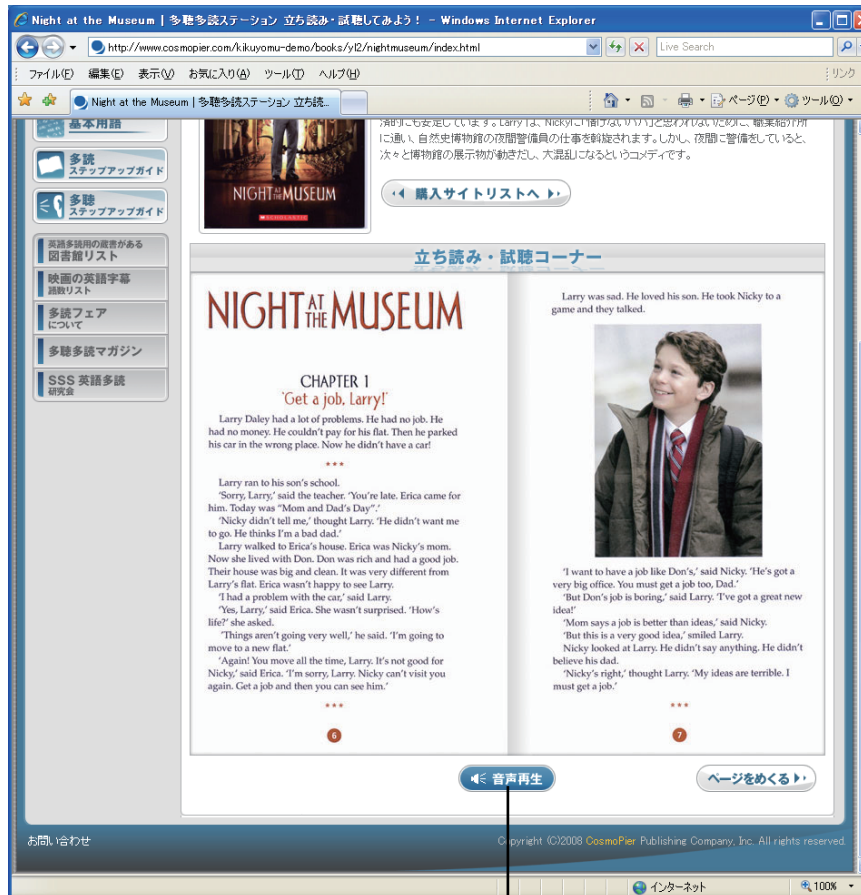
Night at the Museum | 多聴多読ステーション 立ち読み・試聴してみよう！ - Windows Internet Explorer

http://www.cosmopier.com/kikuyomu-demo/books/yl2/nightmuseum/index.html

Live Search

ファイル(F) 編集(E) 表示(V) お気に入り(A) ツール(T) ヘルプ(H)

リンク

Night at the Museum | 多聴多読ステーション 立ち読...

ページ(P) ツール(O)

基本用語

多読 ステップアップガイド

多聴 ステップアップガイド

英語多読用の蔵書がある 図書館リスト

映画の英語字幕 語数リスト

多読フェア について

多聴多読マガジン

SSS 英語多読 研究会

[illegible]的にも安定しています。Larryは、Nickyに情けないパパと思われないために、職業紹介所に通い、自然史博物館の夜間警備員の仕事を斡旋されます。しかし、夜間に警備をしていると、次々と博物館の展示物が動きだし、大混乱になるというコメディです。

NIGHT AT THE MUSEUM

SCHOLASTIC

購入サイトリストへ

立ち読み・試聴コーナー

NIGHT AT THE MUSEUM

CHAPTER 1
'Get a job, Larry!'

Larry Daley had a lot of problems. He had no job. He had no money. He couldn't pay for his flat. Then he parked his car in the wrong place. Now he didn't have a car!

***

Larry ran to his son's school.
'Sorry, Larry,' said the teacher. 'You're late. Erica came for him. Today was "Mom and Dad's Day".'
'Nicky didn't tell me,' thought Larry. 'He didn't want me to go. He thinks I'm a bad dad.'
Larry walked to Erica's house. Erica was Nicky's mom. Now she lived with Don. Don was rich and had a good job. Their house was big and clean. It was very different from Larry's flat. Erica wasn't happy to see Larry.
'I had a problem with the car,' said Larry.
'Yes, Larry,' said Erica. She wasn't surprised. 'How's life?' she asked.
'Things aren't going very well,' he said. 'I'm going to move to a new flat.'
'Again! You move all the time, Larry. It's not good for Nicky,' said Erica. 'I'm sorry, Larry. Nicky can't visit you again. Get a job and then you can see him.'

***

6

Larry was sad. He loved his son. He took Nicky to a game and they talked.

'I want to have a job like Don's,' said Nicky. 'He's got a very big office. You must get a job too, Dad.'
'But Don's job is boring,' said Larry. 'I've got a great new idea!'
'Mom says a job is better than ideas,' said Nicky.
'But this is a very good idea,' smiled Larry.
Nicky looked at Larry. He didn't say anything. He didn't believe his dad.
'Nicky's right,' thought Larry. 'My ideas are terrible. I must get a job.'

***

7

音声再生

ページをめくる

お問い合わせ

Copyright (C)2008 CosmoPier Publishing Company, Inc. All rights reserved.

インターネット

100%